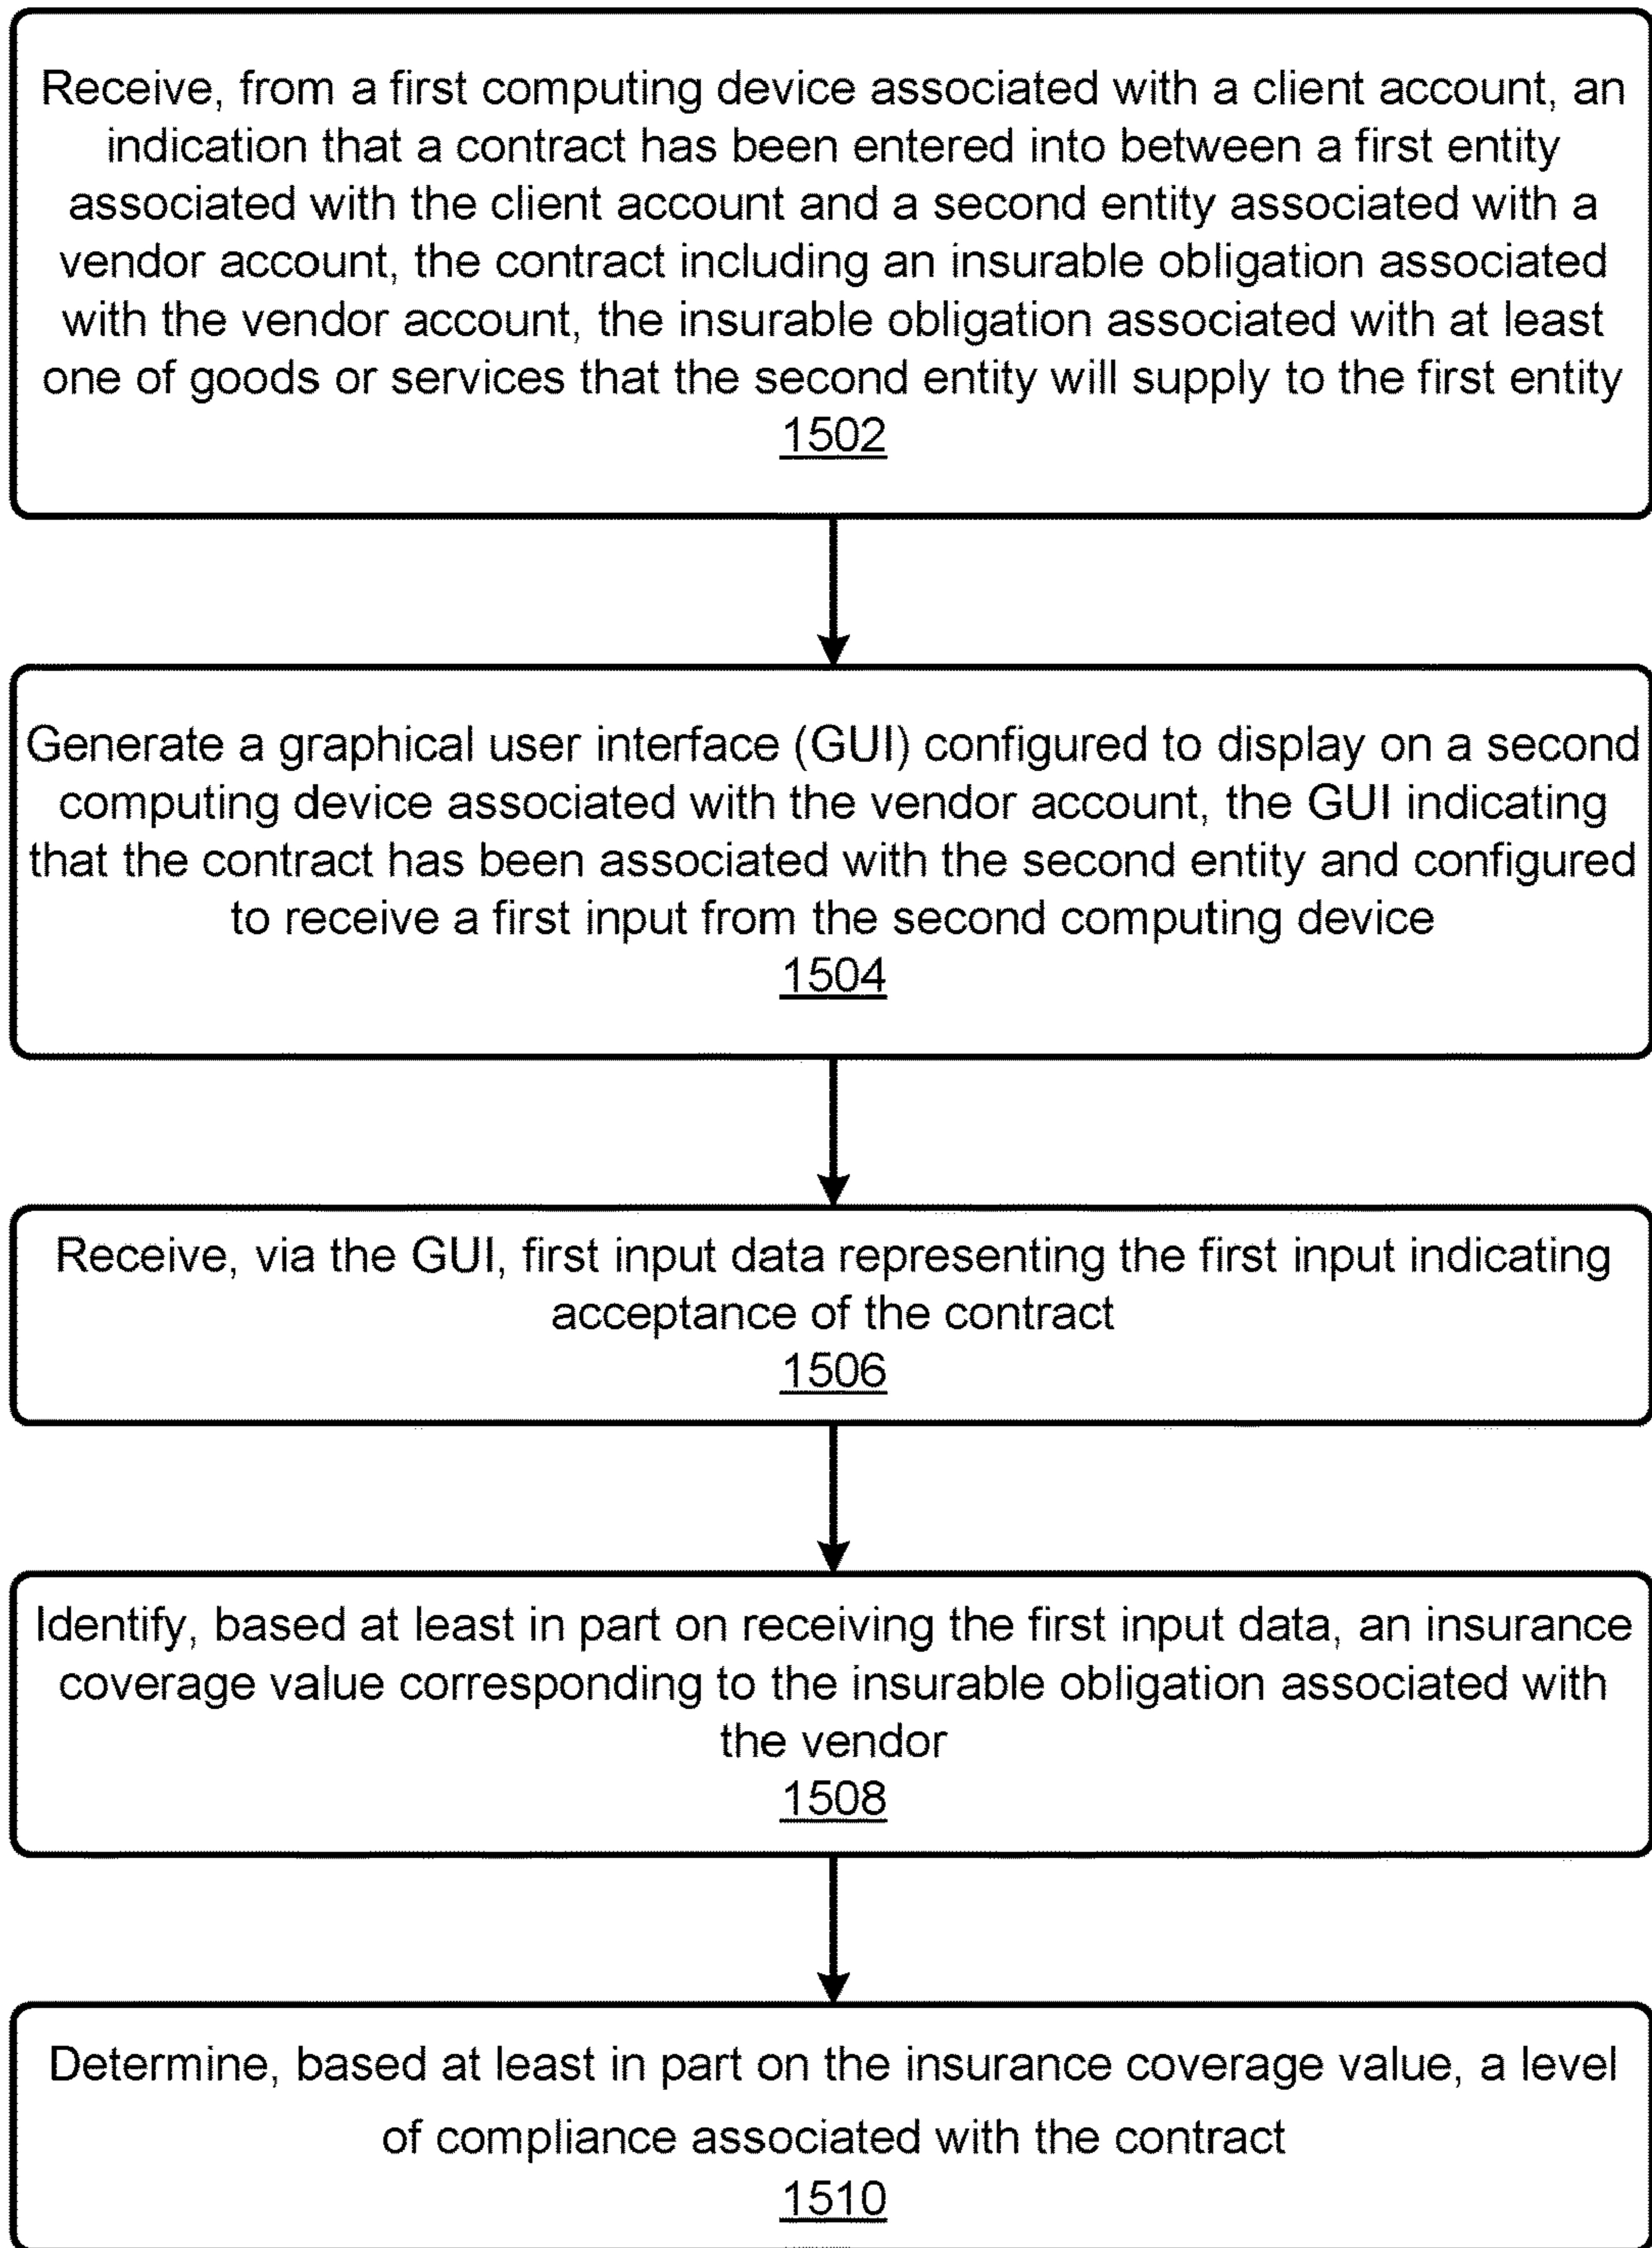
Receive, from a first computing device associated with a client account, an indication that a contract has been entered into between a first entity associated with the client account and a second entity associated with a vendor account, the contract including an insurable obligation associated with the vendor account, the insurable obligation associated with at least one of goods or services that the second entity will supply to the first entity
1502

Generate a graphical user interface (GUI) configured to display on a second computing device associated with the vendor account, the GUI indicating that the contract has been associated with the second entity and configured to receive a first input from the second computing device
1504

Receive, via the GUI, first input data representing the first input indicating acceptance of the contract
1506

Identify, based at least in part on receiving the first input data, an insurance coverage value corresponding to the insurable obligation associated with the vendor
1508

Determine, based at least in part on the insurance coverage value, a level of compliance associated with the contract
1510